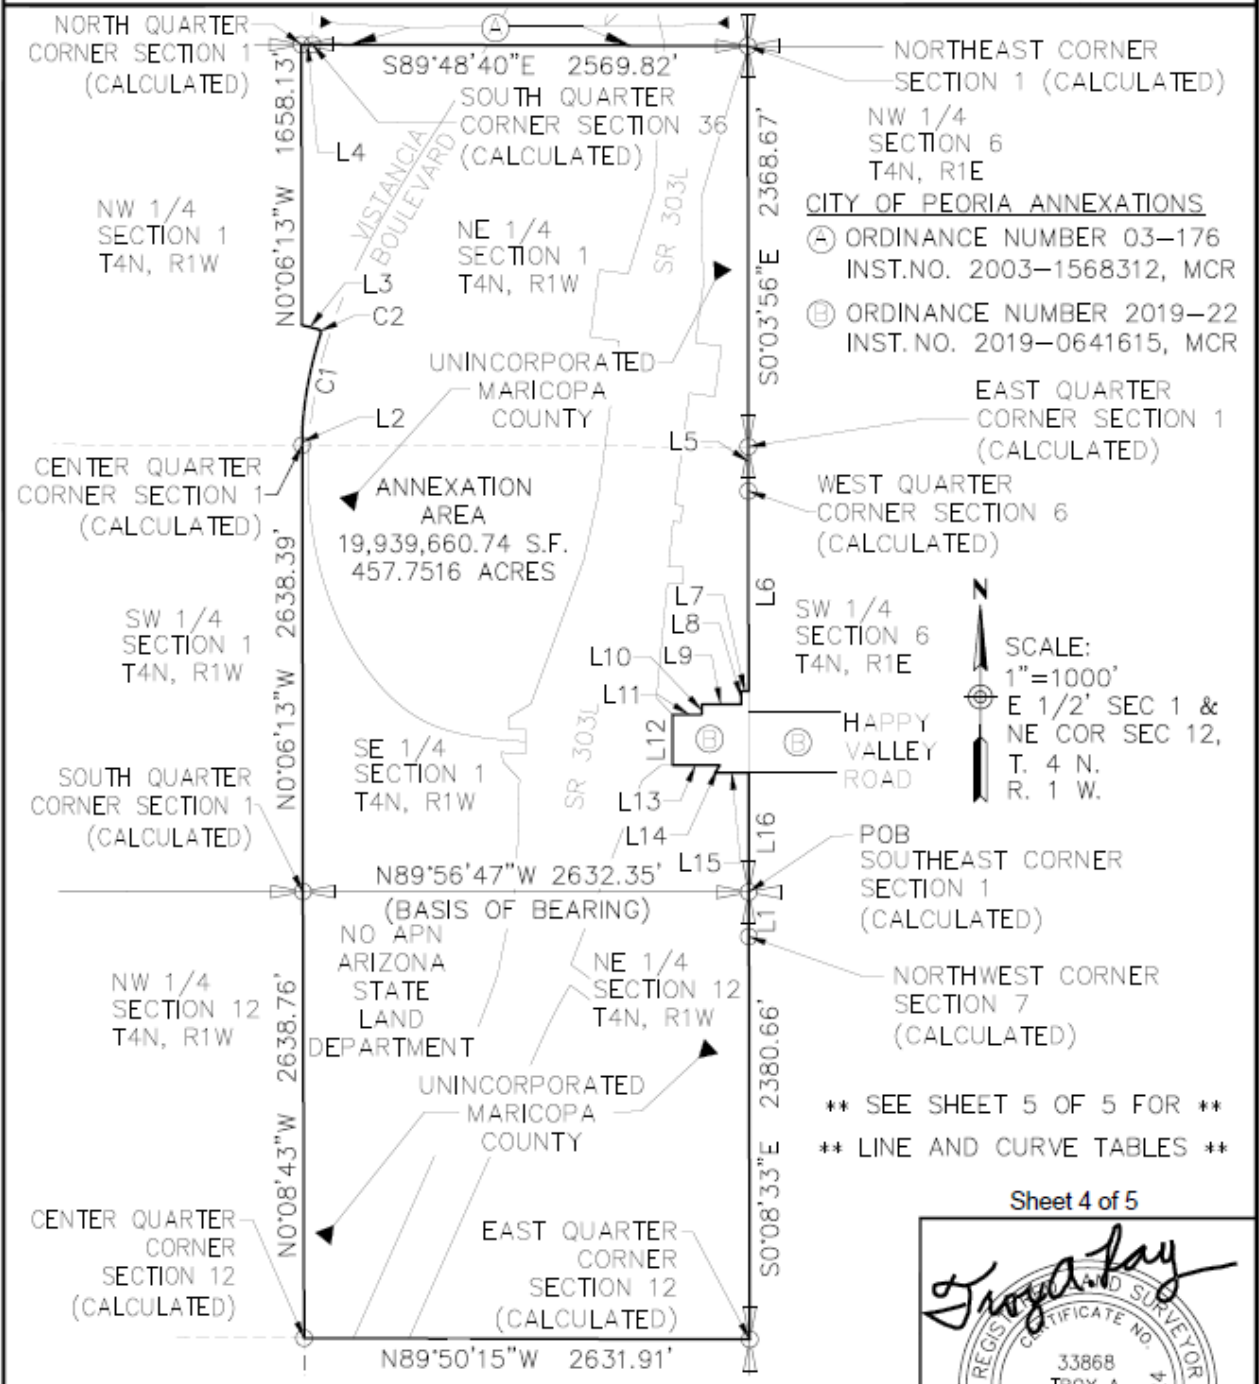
NORTH QUARTER CORNER SECTION 1 (CALCULATED)

A

S89°48'40"E 2569.82'

NORTHEAST CORNER SECTION 1 (CALCULATED)

SOUTH QUARTER CORNER SECTION 36 (CALCULATED)

1658.13'

L4

VISTANCIA BOULEVARD

2368.67'

NW 1/4 SECTION 6 T4N, R1E

CITY OF PEORIA ANNEXATIONS

A ORDINANCE NUMBER 03-176 INST.NO. 2003-1568312, MCR

B ORDINANCE NUMBER 2019-22 INST.NO. 2019-0641615, MCR

NW 1/4 SECTION 1 T4N, R1W

NE 1/4 SECTION 1 T4N, R1W

SR 303L

N0°06'13"W

L3

C2

S0°03'56"E

C1

UNINCORPORATED MARICOPA COUNTY

L2

EAST QUARTER CORNER SECTION 1 (CALCULATED)

L5

CENTER QUARTER CORNER SECTION 1 (CALCULATED)

ANNEXATION AREA 19,939,660.74 S.F. 457.7516 ACRES

WEST QUARTER CORNER SECTION 6 (CALCULATED)

2638.39'

L6

L7

L8

SW 1/4 SECTION 6 T4N, R1E

N

SW 1/4 SECTION 1 T4N, R1W

L10

L9

SCALE: 1"=1000'

L11

N0°06'13"W

E 1/2' SEC 1 & NE COR SEC 12, T. 4 N. R. 1 W.

L12

B

B

HAPPY VALLEY ROAD

SE 1/4 SECTION 1 T4N, R1W

SR 303L

SOUTH QUARTER CORNER SECTION 1 (CALCULATED)

L13

L14

L16

POB SOUTHEAST CORNER SECTION 1 (CALCULATED)

L15

N89°56'47"W 2632.35'

(BASIS OF BEARING)

L1

NO APN ARIZONA STATE LAND DEPARTMENT

NE 1/4 SECTION 12 T4N, R1W

NORTHWEST CORNER SECTION 7 (CALCULATED)

NW 1/4 SECTION 12 T4N, R1W

2638.76'

2380.66'

UNINCORPORATED MARICOPA COUNTY

** SEE SHEET 5 OF 5 FOR **

** LINE AND CURVE TABLES **

N0°08'43"W

S0°08'33"E

Sheet 4 of 5

CENTER QUARTER CORNER SECTION 12 (CALCULATED)

EAST QUARTER CORNER SECTION 12 (CALCULATED)

N89°50'15"W 2631.91'

REGISTERED LAND SURVEYOR CERTIFICATE NO. 33868 TROY A.

Troy A. Fay